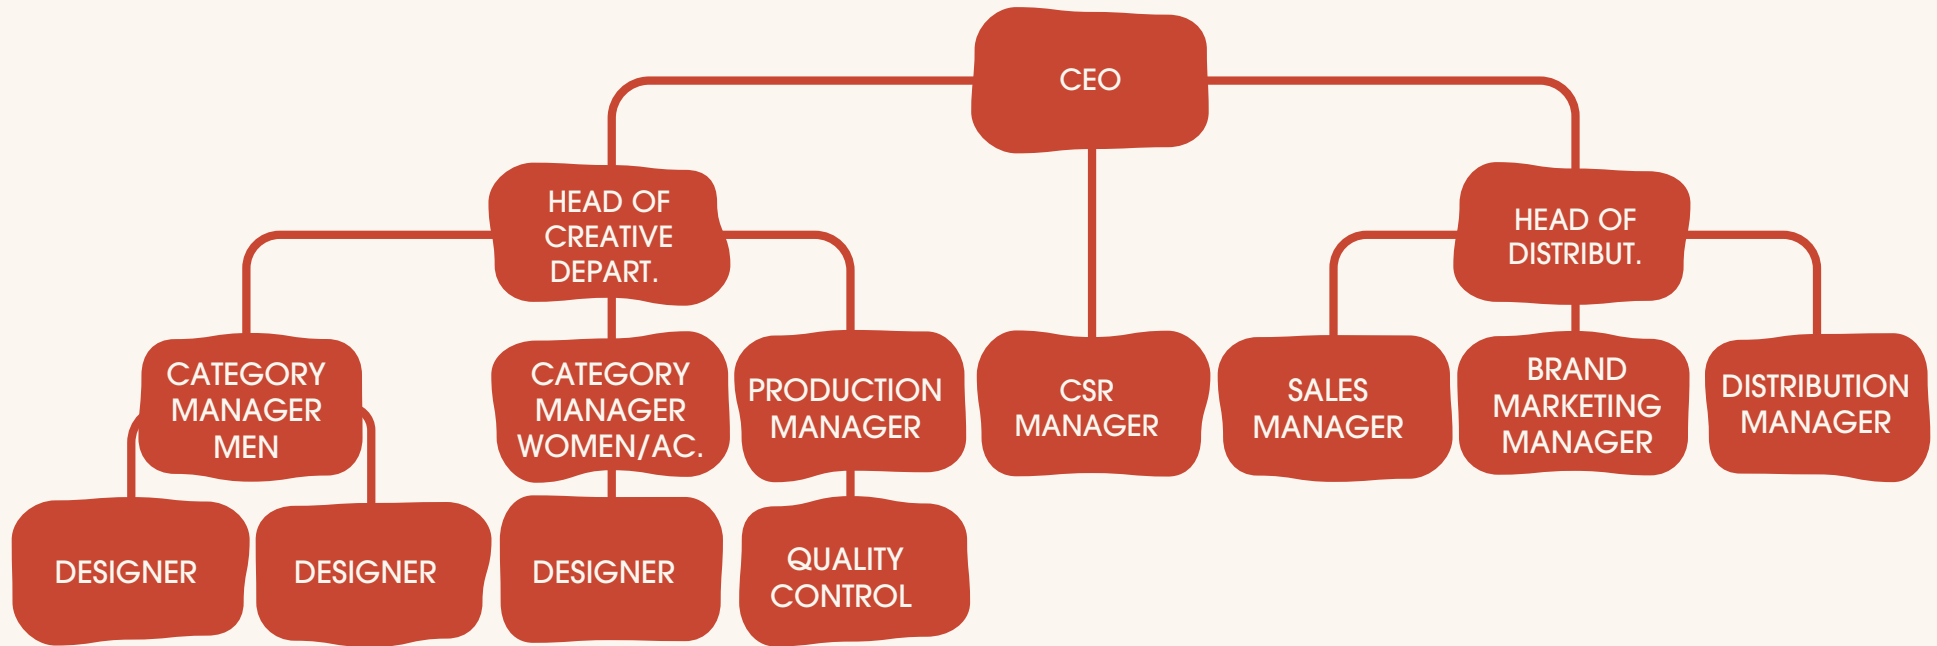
CEO

HEAD OF CREATIVE DEPART.

CSR MANAGER

HEAD OF DISTRIBUT.

CATEGORY MANAGER MEN

CATEGORY MANAGER WOMEN/AC.

PRODUCTION MANAGER

SALES MANAGER

BRAND MARKETING MANAGER

DISTRIBUTION MANAGER

DESIGNER

DESIGNER

DESIGNER

QUALITY CONTROL